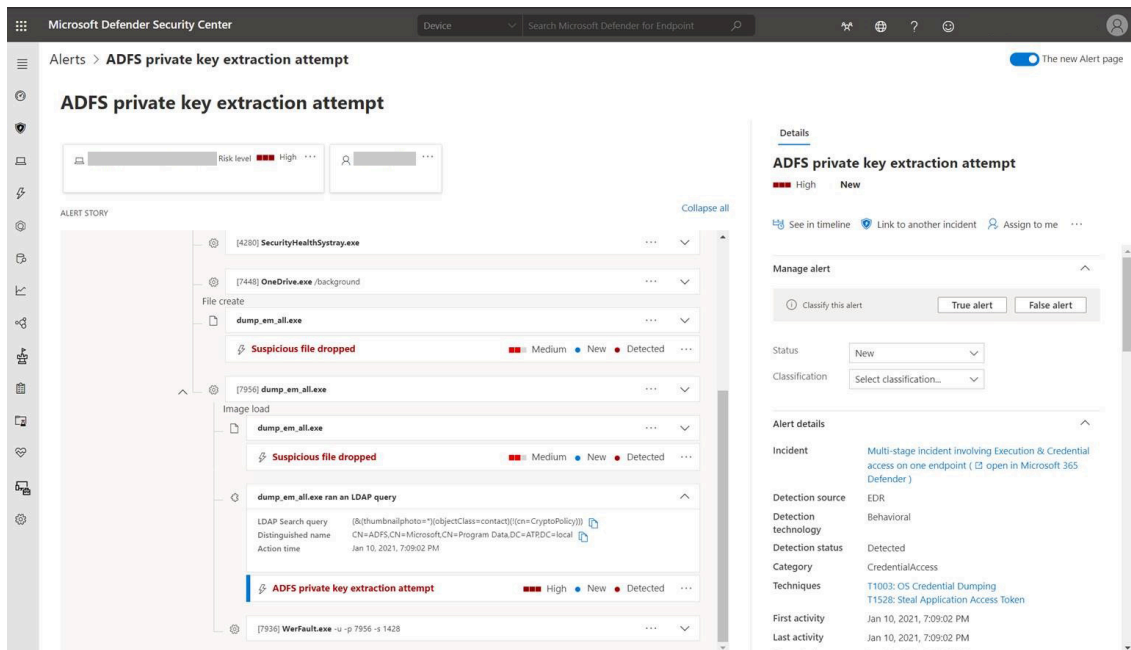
Microsoft Defender Security Center

Device

Search Microsoft Defender for Endpoint

Alerts > ADFS private key extraction attempt

The new Alert page

ADFS private key extraction attempt

Risk level High ···

···

ALERT STORY

Collapse all

[4280] SecurityHealthSystray.exe ···

[7448] OneDrive.exe /background ···

File create

dump_em_all.exe ···

Suspicious file dropped Medium • New • Detected ···

[7956] dump_em_all.exe ···

Image load

dump_em_all.exe ···

Suspicious file dropped Medium • New • Detected ···

dump_em_all.exe ran an LDAP query

LDAP Search query (&(thumbnailphoto=*)(objectClass=contact)(!(cn=CryptoPolicy)))

Distinguished name CN=ADFS,CN=Microsoft,CN=Program Data,DC=ATR,DC=local

Action time Jan 10, 2021, 7:09:02 PM

ADFS private key extraction attempt High • New • Detected ···

[7936] WerFault.exe -u -p 7956 -s 1428 ···

Details

ADFS private key extraction attempt

High New

See in timeline Link to another incident Assign to me ···

Manage alert

Classify this alert True alert False alert

Status New

Classification Select classification...

Alert details

Incident Multi-stage incident involving Execution & Credential access on one endpoint ( open in Microsoft 365 Defender )

Detection source EDR

Detection technology Behavioral

Detection status Detected

Category CredentialAccess

Techniques T1003: OS Credential Dumping
T1528: Steal Application Access Token

First activity Jan 10, 2021, 7:09:02 PM

Last activity Jan 10, 2021, 7:09:02 PM